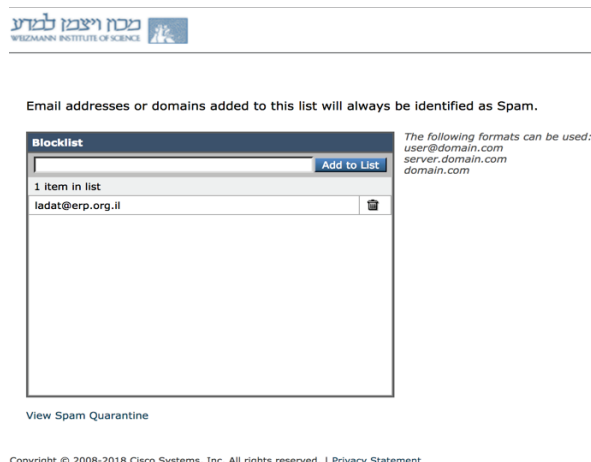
מכון ויצמן למדע
WEIZMANN INSTITUTE OF SCIENCE

Email addresses or domains added to this list will always be identified as Spam.

Blocklist

Add to List

1 item in list

ladat@erp.org.il

The following formats can be used:
user@domain.com
server.domain.com
domain.com

View Spam Quarantine

Copyright © 2008-2018 Cisco Systems, Inc. All rights reserved. | Privacy Statement